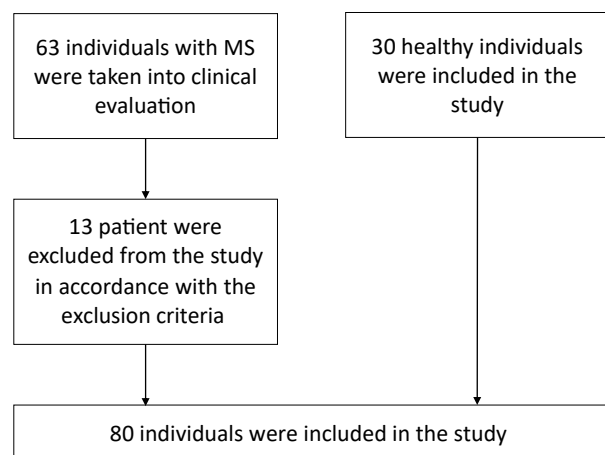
63 individuals with MS were taken into clinical evaluation

30 healthy individuals were included in the study

13 patient were excluded from the study in accordance with the exclusion criteria

80 individuals were included in the study